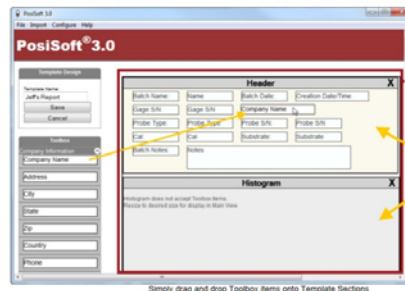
PosiSoft 3.0
File Import Configure Help
PosiSoft®3.0
Template Design
Template Name
Jeff's Report
Save
Cancel
Toolbox
Company Information
Company Name
Address
City
State
Zip
Country
Phone
Header
X
Batch Name:
Name
Batch Date:
Creation Date/Time
Gage S/N:
Gage S/N
Company Name
Probe Type:
Probe Type
Probe S/N:
Probe S/N
Cal:
Cal
Substrate:
Substrate
Batch Notes:
Notes
Histogram
X
Histogram does not accept Toolbox items.
Resize to desired size for display in Main View.
Simply drag and drop Toolbox items onto Template Sections